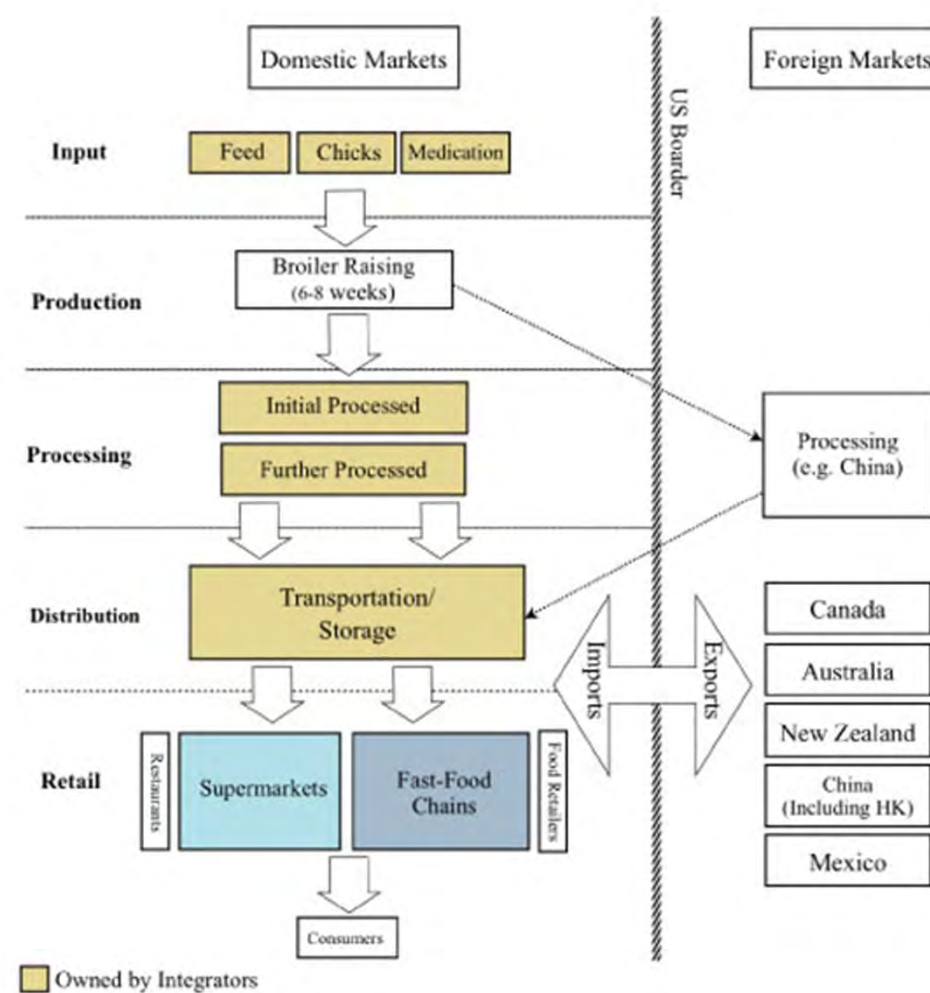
Domestic Markets

Foreign Markets

US Boarder

Input

Feed

Chicks

Medication

Broiler Raising (6-8 weeks)

Production

Initial Processed

Processing

Further Processed

Processing (e.g. China)

Distribution

Transportation/ Storage

Imports

Exports

Canada

Australia

New Zealand

China (Including HK)

Mexico

Retail

Restaurants

Supermarkets

Fast-Food Chains

Food Retailers

Consumers

Owned by Integrators